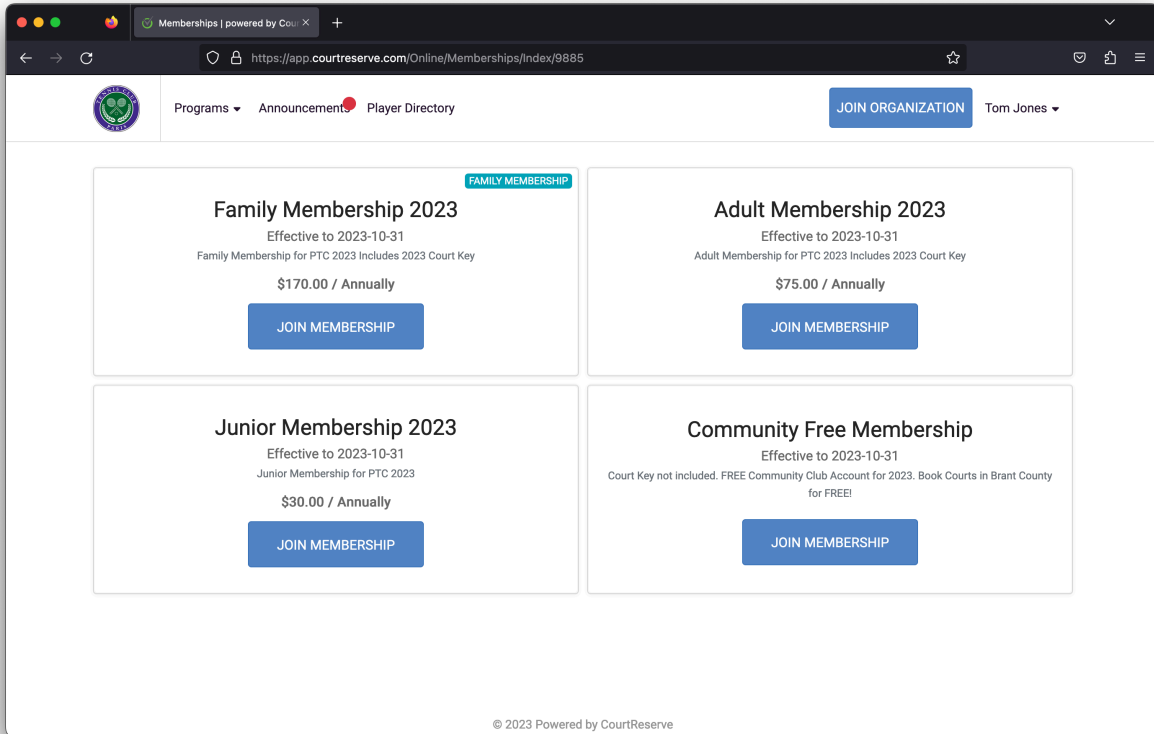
Memberships | powered by Cour

https://app.courtreserve.com/Online/Memberships/Index/9885

Programs Announcements Player Directory

JOIN ORGANIZATION Tom Jones

FAMILY MEMBERSHIP

Family Membership 2023

Effective to 2023-10-31

Family Membership for PTC 2023 Includes 2023 Court Key

$170.00 / Annually

JOIN MEMBERSHIP

Adult Membership 2023

Effective to 2023-10-31

Adult Membership for PTC 2023 Includes 2023 Court Key

$75.00 / Annually

JOIN MEMBERSHIP

Junior Membership 2023

Effective to 2023-10-31

Junior Membership for PTC 2023

$30.00 / Annually

JOIN MEMBERSHIP

Community Free Membership

Effective to 2023-10-31

Court Key not included. FREE Community Club Account for 2023. Book Courts in Brant County for FREE!

JOIN MEMBERSHIP

© 2023 Powered by CourtReserve